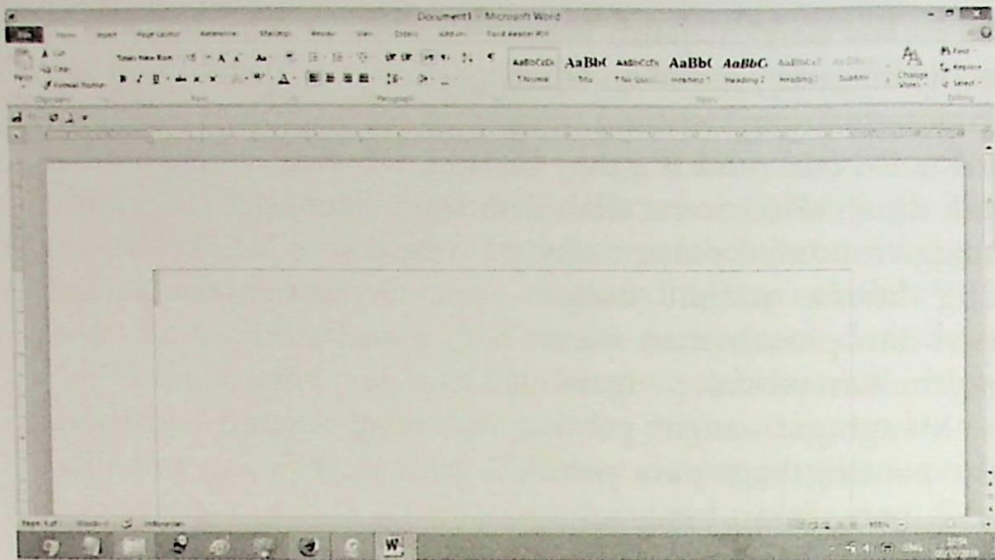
Document1 - Microsoft Word

File Home Insert Page Layout References Mailings Review View Design Add-Ins Foxit Reader PDF

Cut Copy Format Painter Paste

Times New Roman 12

Clipboard Font Paragraph Styles Editing

AaBbCcDc AaBb( AaBbCcDc AaBb( AaBbC AaBbCcI

¶ Normal Title ¶ No Spaci... Heading 1 Heading 2 Heading 3 Subtitle

Change Styles

Find Replace Select

Page: 1 of 1 Words: 0 English

W